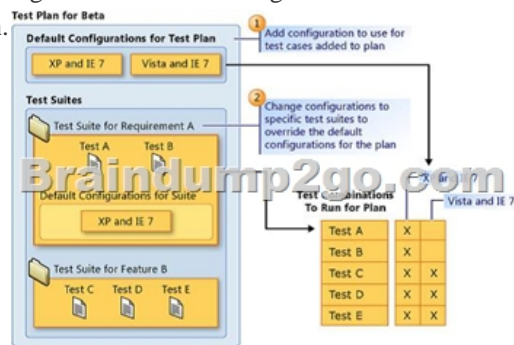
Test Plan for Beta

Default Configurations for Test Plan

XP and IE 7

Vista and IE 7

1 Add configuration to use for test cases added to plan

Test Suites

2 Change configurations to specific test suites to override the default configurations for the plan

Test Suite for Requirement A

Test A

Test B

Default Configurations for Suite

XP and IE 7

Test Suite for Feature B

Test C

Test D

Test E

Braindump2go.com

Test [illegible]nations To Run for Plan

X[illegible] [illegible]E 7

Vista and IE 7

| Test A | X | |
|---|---|---|
| Test B | X | |
| Test C | X | X |
| Test D | X | X |
| Test E | X | X |